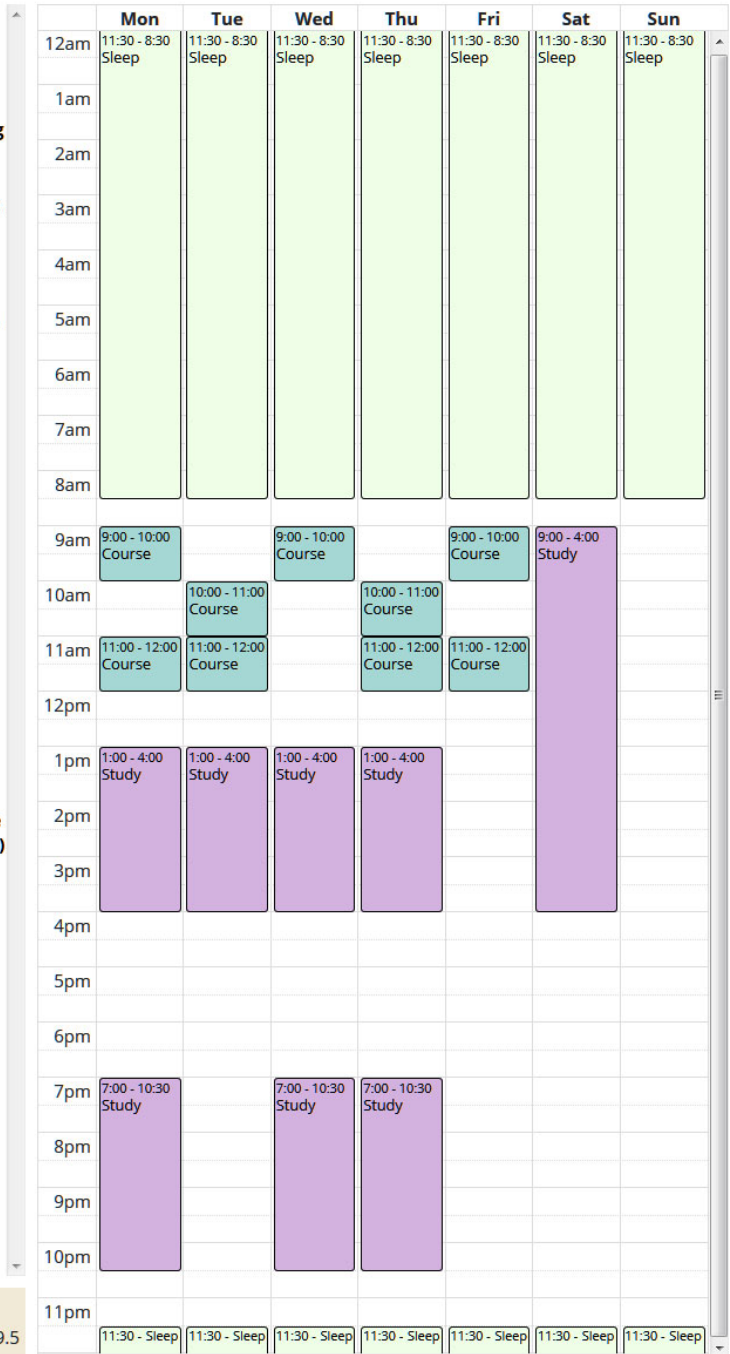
| | Mon | Tue | Wed | Thu | Fri | Sat | Sun |
|---|---|---|---|---|---|---|---|
| 12am | 11:30 - 8:30 Sleep | 11:30 - 8:30 Sleep | 11:30 - 8:30 Sleep | 11:30 - 8:30 Sleep | 11:30 - 8:30 Sleep | 11:30 - 8:30 Sleep | 11:30 - 8:30 Sleep |
| 1am | | | | | | | |
| 2am | | | | | | | |
| 3am | | | | | | | |
| 4am | | | | | | | |
| 5am | | | | | | | |
| 6am | | | | | | | |
| 7am | | | | | | | |
| 8am | | | | | | | |
| 9am | 9:00 - 10:00 Course | | 9:00 - 10:00 Course | | 9:00 - 10:00 Course | 9:00 - 4:00 Study | |
| 10am | | 10:00 - 11:00 Course | | 10:00 - 11:00 Course | | | |
| 11am | 11:00 - 12:00 Course | 11:00 - 12:00 Course | | 11:00 - 12:00 Course | 11:00 - 12:00 Course | | |
| 12pm | | | | | | | |
| 1pm | 1:00 - 4:00 Study | 1:00 - 4:00 Study | 1:00 - 4:00 Study | 1:00 - 4:00 Study | | | |
| 2pm | | | | | | | |
| 3pm | | | | | | | |
| 4pm | | | | | | | |
| 5pm | | | | | | | |
| 6pm | | | | | | | |
| 7pm | 7:00 - 10:30 Study | | 7:00 - 10:30 Study | 7:00 - 10:30 Study | | | |
| 8pm | | | | | | | |
| 9pm | | | | | | | |
| 10pm | | | | | | | |
| 11pm | 11:30 - Sleep | 11:30 - Sleep | 11:30 - Sleep | 11:30 - Sleep | 11:30 - Sleep | 11:30 - Sleep | 11:30 - Sleep |

g
)
9.5